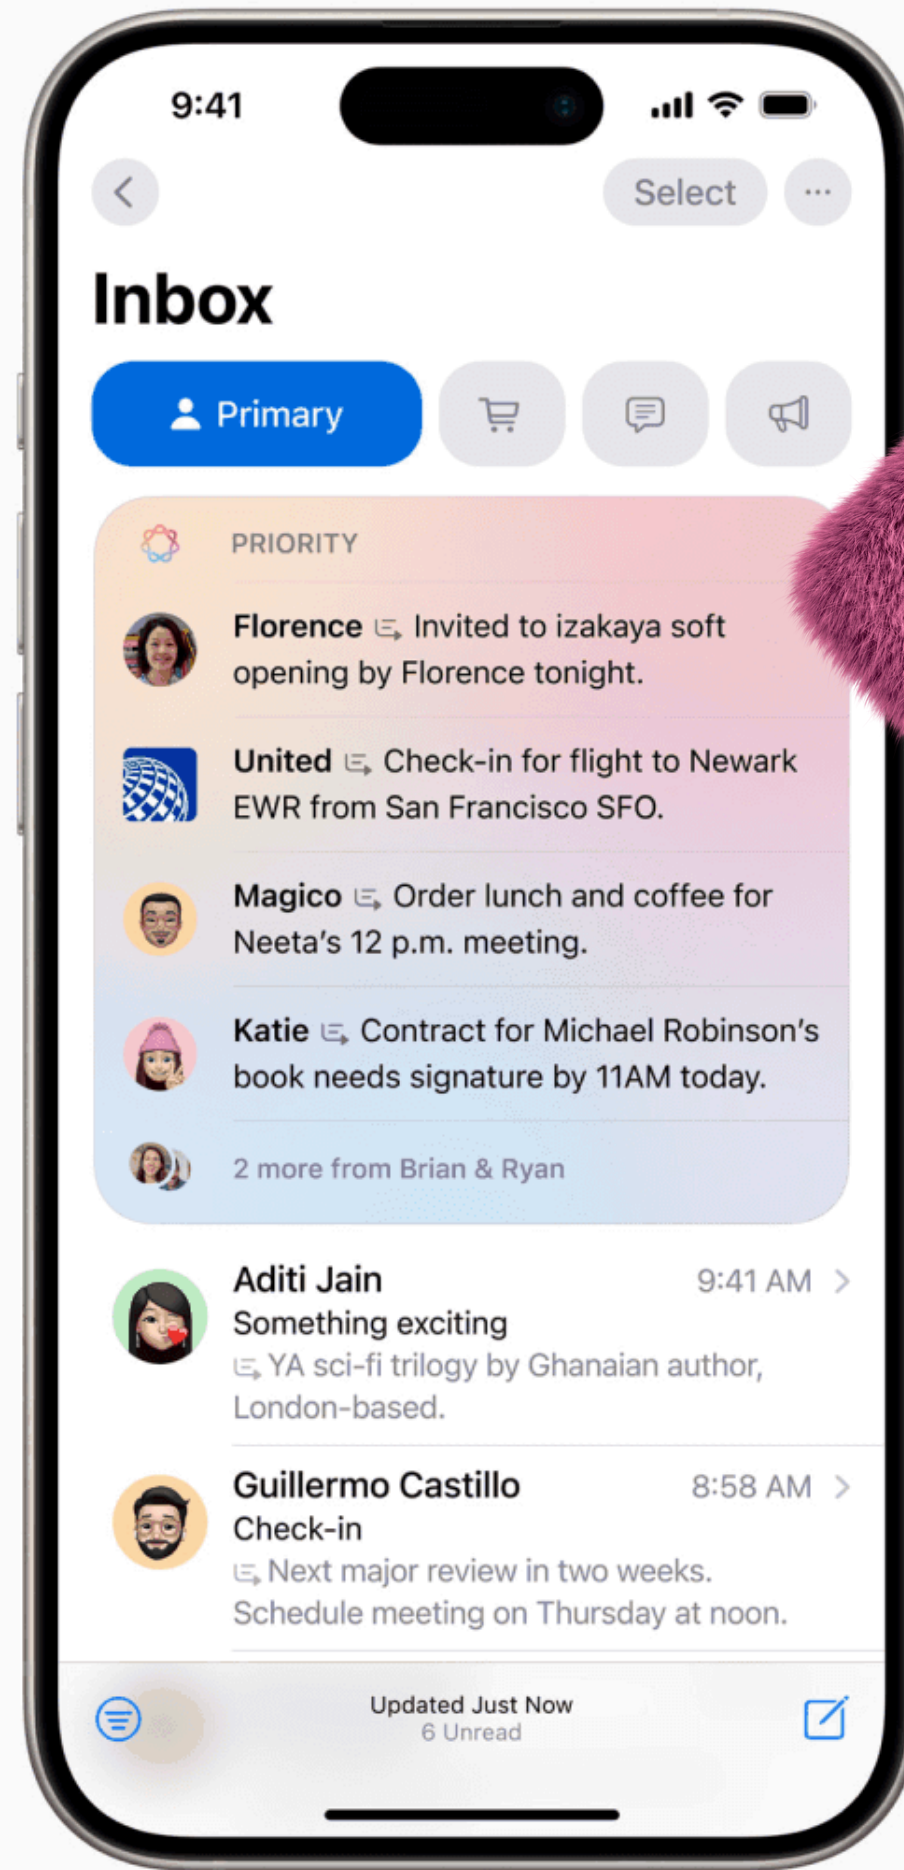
9:41

Select ···

Inbox

Primary

PRIORITY

Florence Invited to izakaya soft opening by Florence tonight.

United Check-in for flight to Newark EWR from San Francisco SFO.

Magico Order lunch and coffee for Neeta's 12 p.m. meeting.

Katie Contract for Michael Robinson's book needs signature by 11AM today.

2 more from Brian & Ryan

Aditi Jain 9:41 AM
Something exciting
YA sci-fi trilogy by Ghanaian author, London-based.

Guillermo Castillo 8:58 AM
Check-in
Next major review in two weeks. Schedule meeting on Thursday at noon.

Updated Just Now
6 Unread